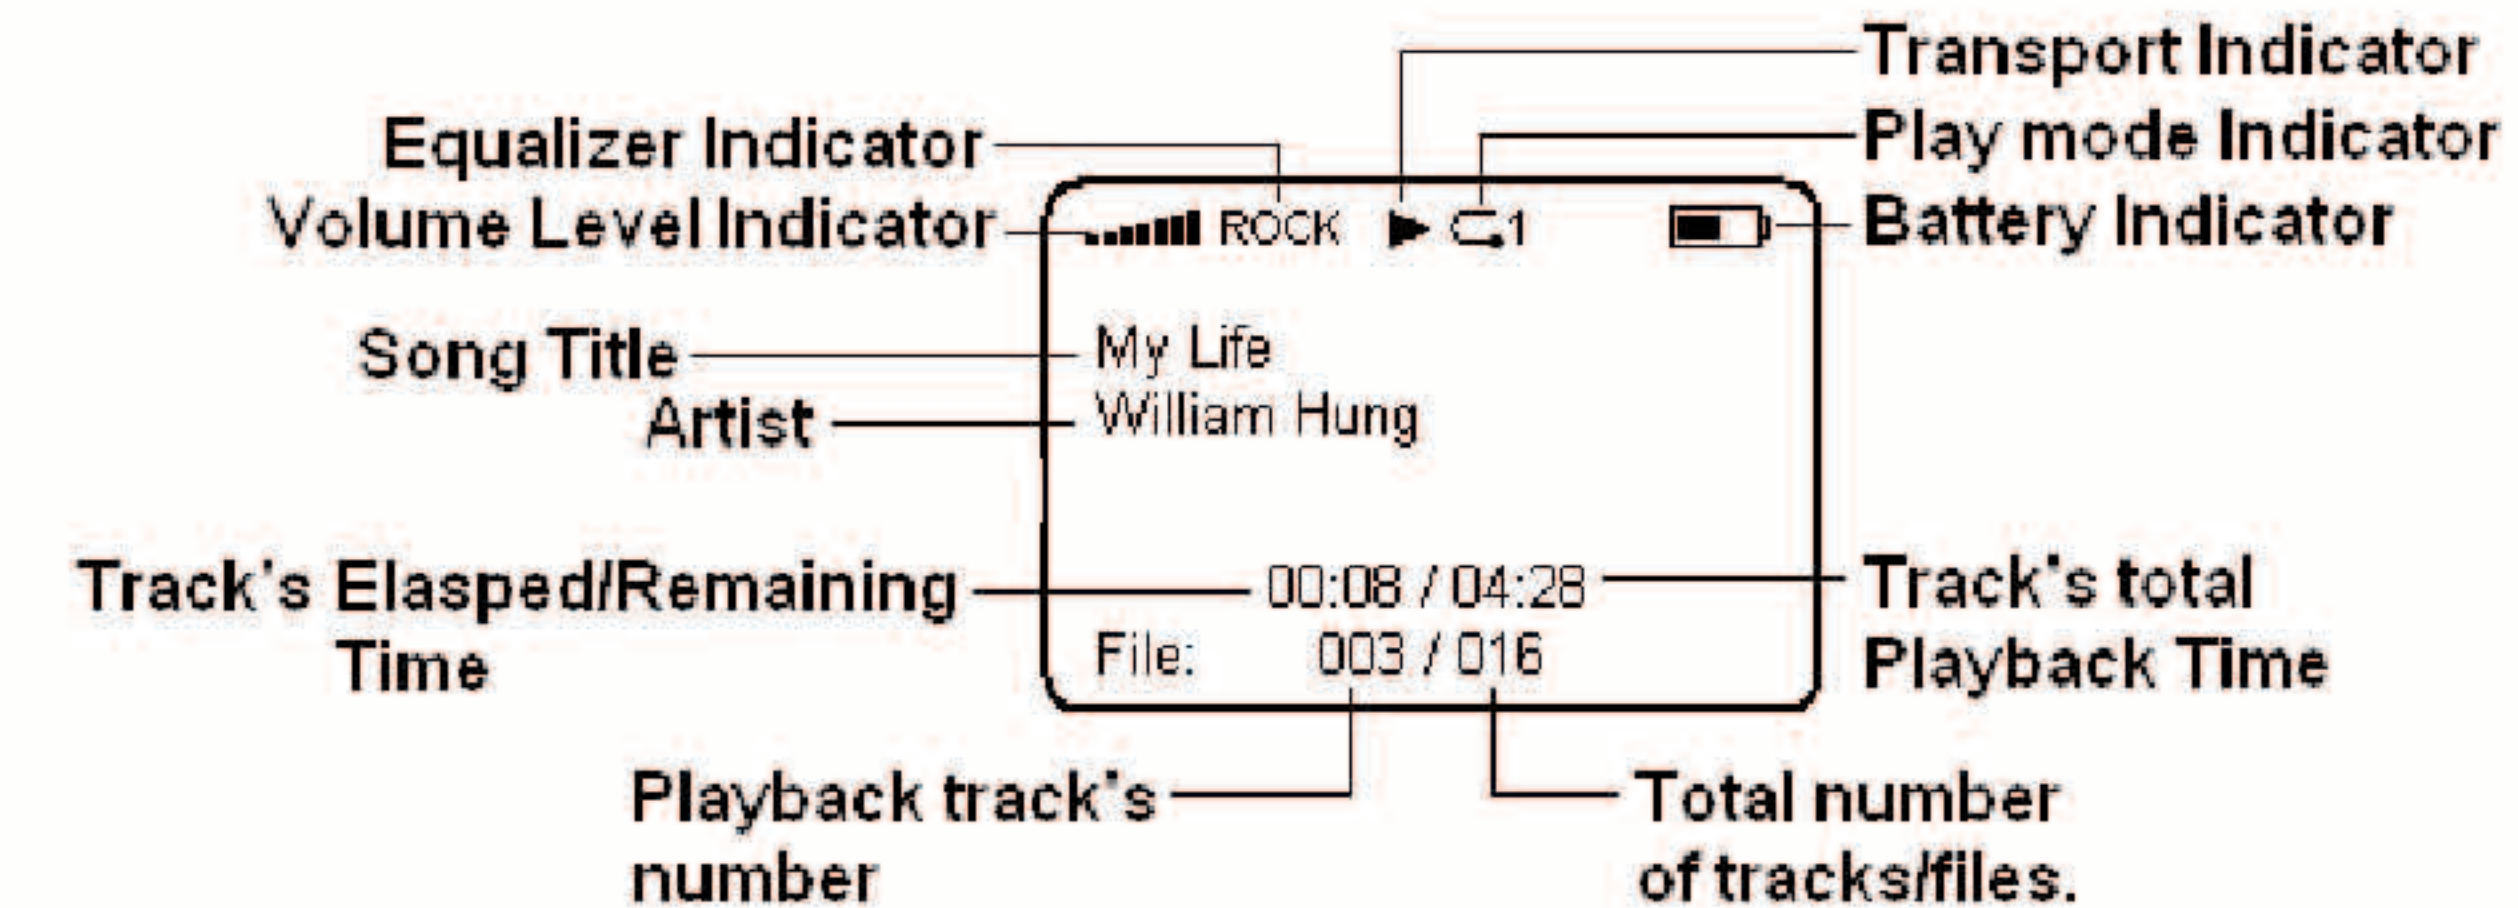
Transport Indicator
Equalizer Indicator
Play mode Indicator
Volume Level Indicator
ROCK
1
Battery Indicator
Song Title
My Life
Artist
William Hung
Track's Elasped/Remaining Time
00:08 / 04:28
Track's total Playback Time
File:
003 / 016
Playback track's number
Total number of tracks/files.